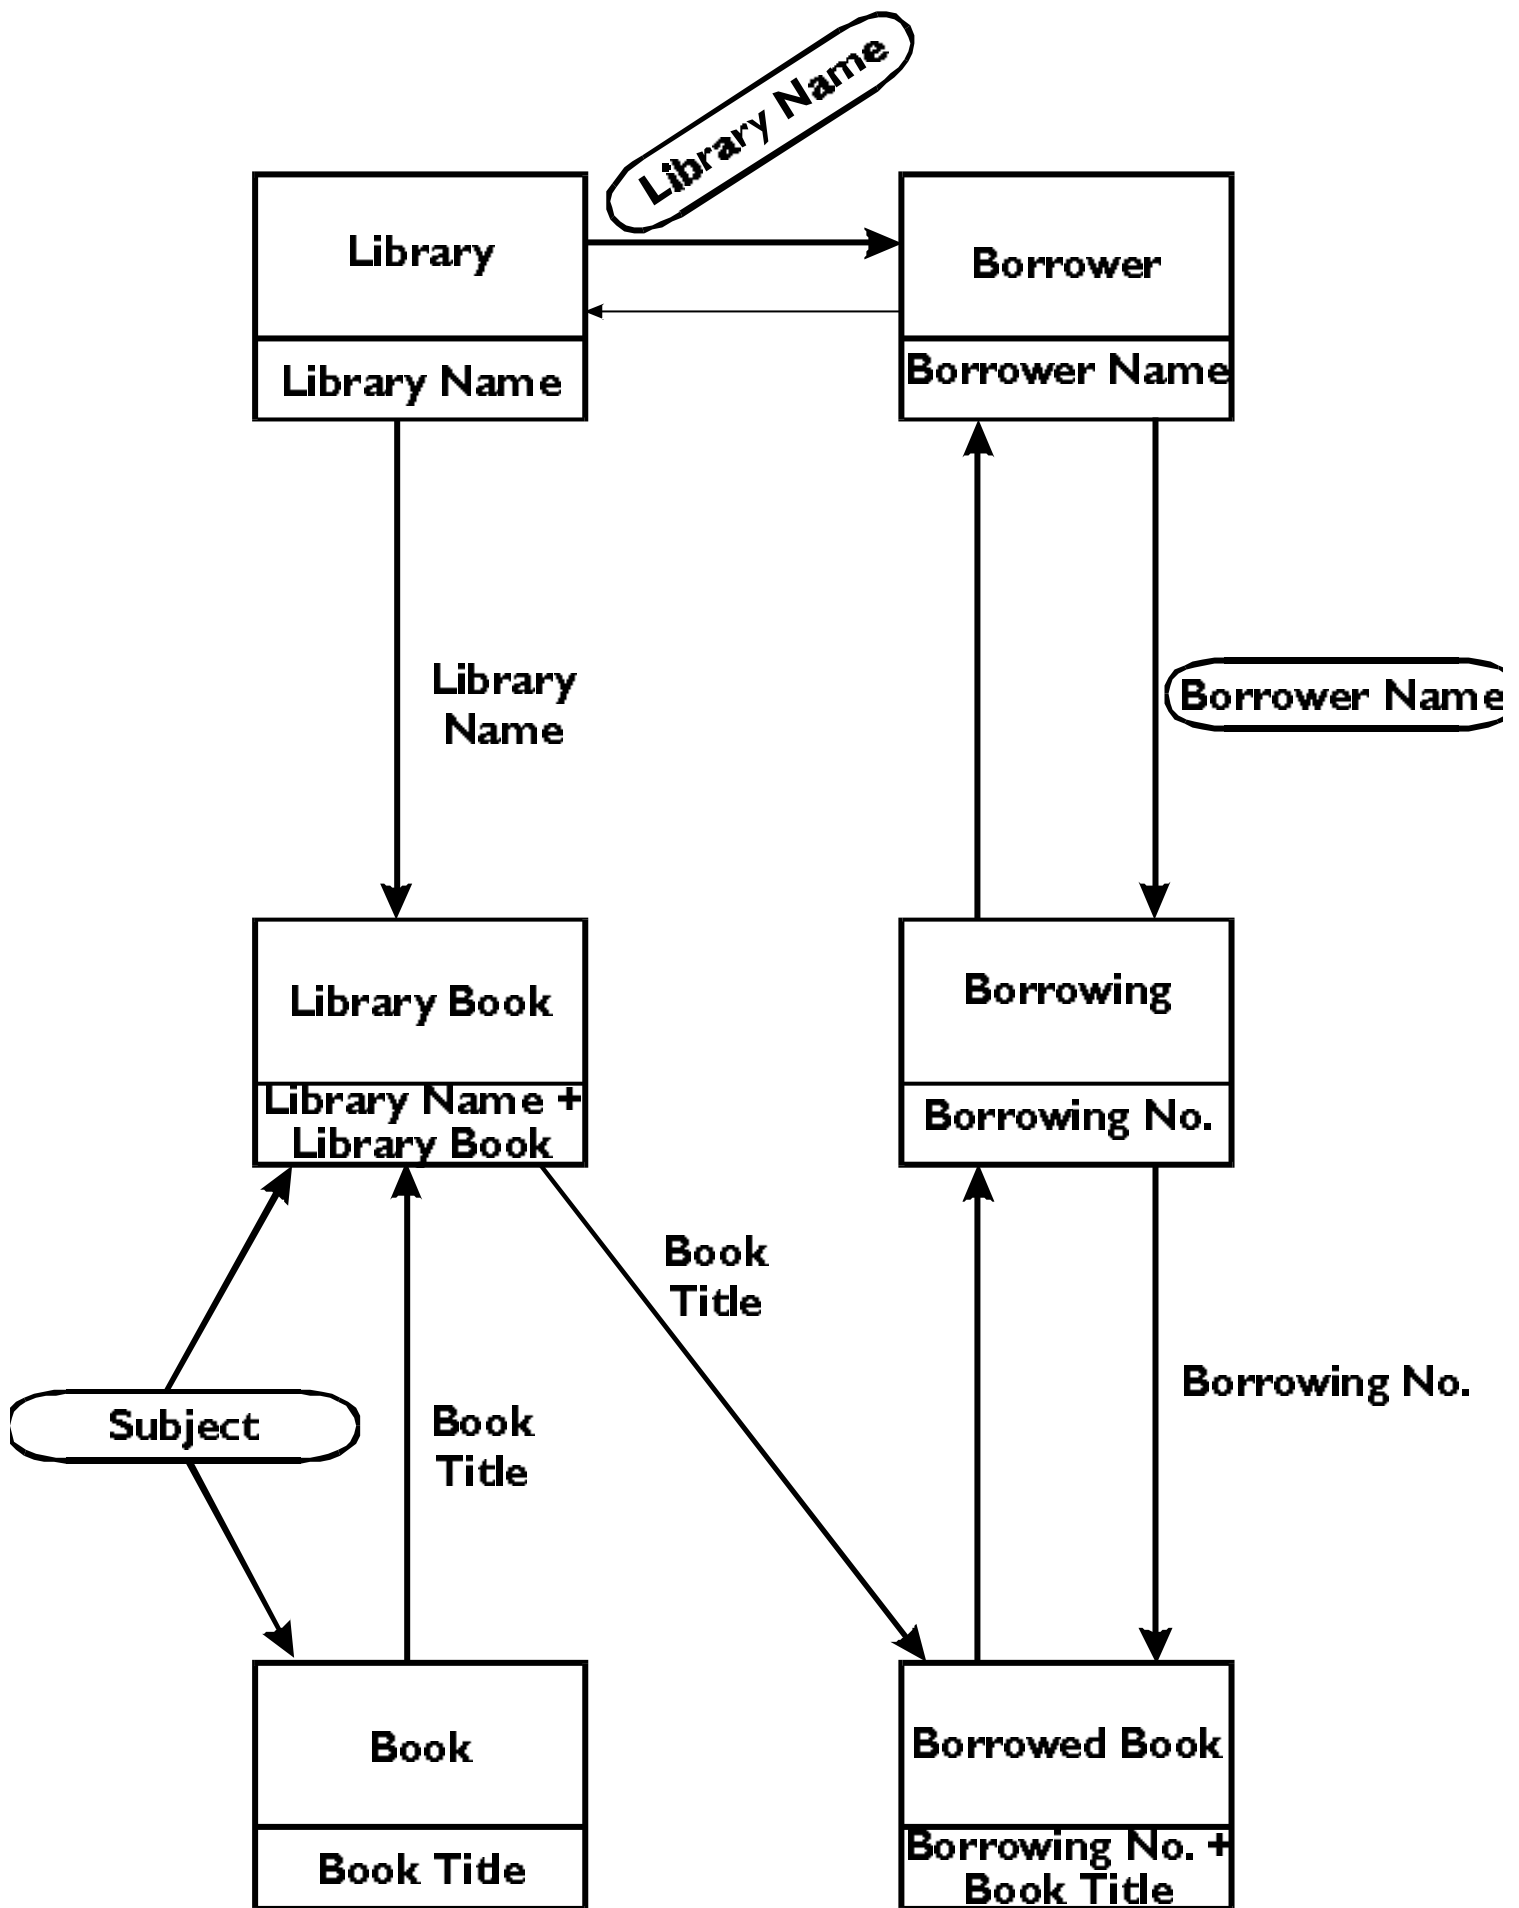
Library Name

Library

Library Name

Borrower

Borrower Name

Library Name

Borrower Name

Library Book

Library Name + Library Book

Borrowing

Borrowing No.

Book Title

Borrowing No.

Subject

Book Title

Book

Book Title

Borrowed Book

Borrowing No. + Book Title